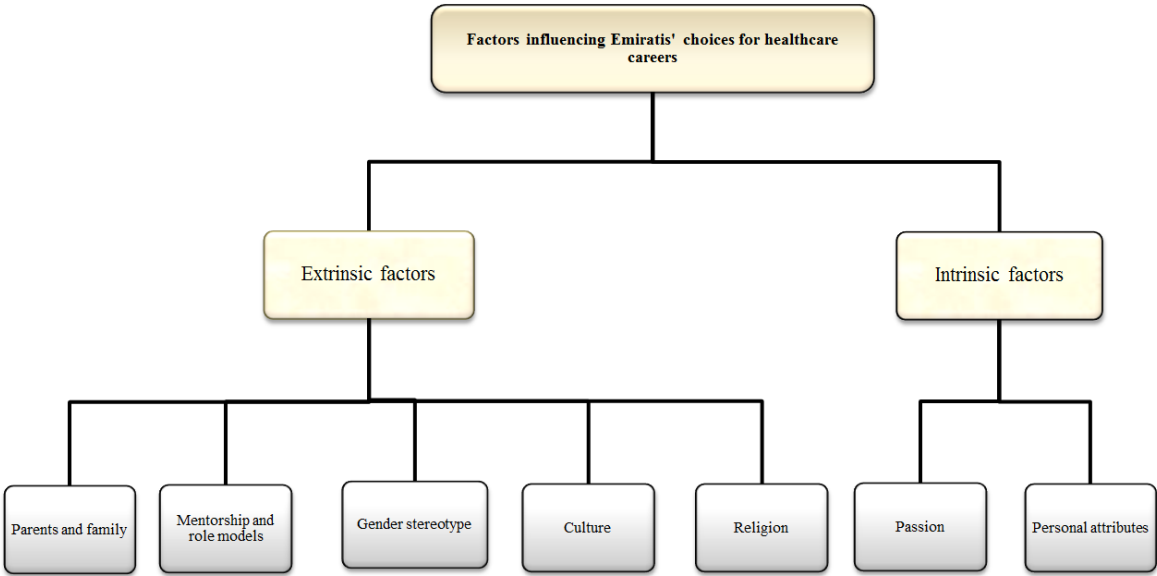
Factors influencing Emiratis' choices for healthcare careers

Extrinsic factors

Intrinsic factors

Parents and family

Mentorship and role models

Gender stereotype

Culture

Religion

Passion

Personal attributes